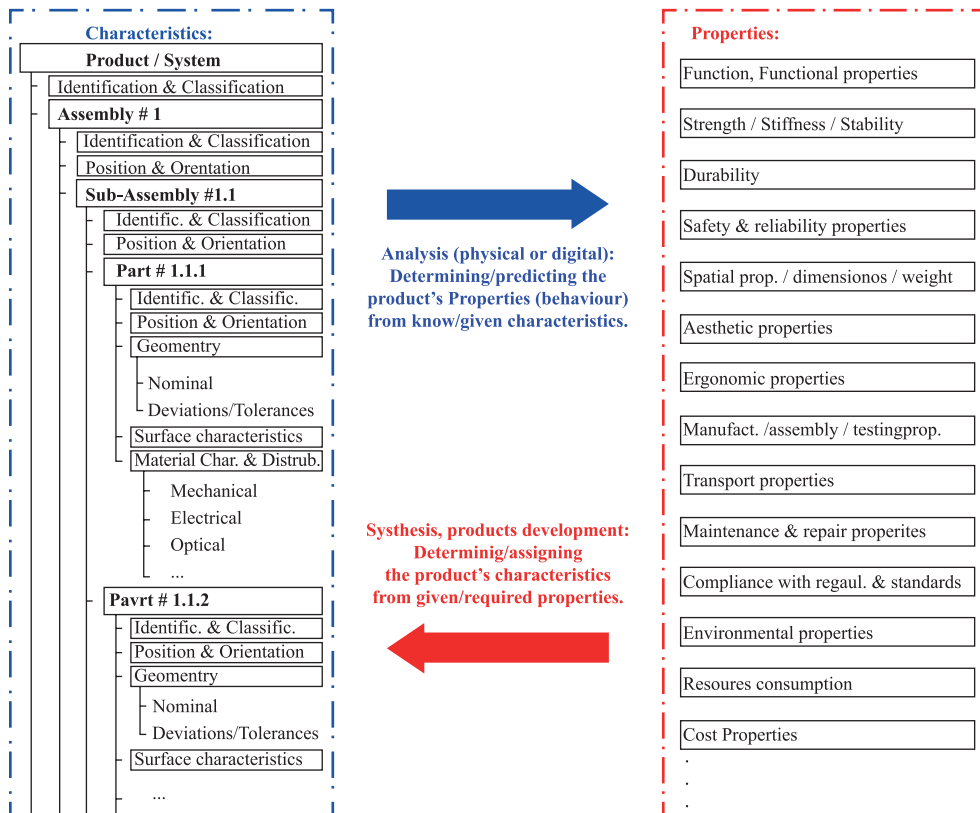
Characteristics:

Product / System

Identification & Classification

Assembly # 1

Identification & Classification

Position & Orentation

Sub-Assembly #1.1

Identific. & Classification

Position & Orientation

Part # 1.1.1

Identific. & Classific.

Position & Orientation

Geomentry

Nominal

Deviations/Tolerances

Surface characteristics

Material Char. & Distrub.

Mechanical

Electrical

Optical

...

Pavrt # 1.1.2

Identific. & Classific.

Position & Orientation

Geomentry

Nominal

Deviations/Tolerances

Surface characteristics

...

Analysis (physical or digital): Determining/predicting the product's Properties (behaviour) from know/given characteristics.

Systhesis, products development: Determinig/assigning the product's characteristics from given/required properties.

Properties:

Function, Functional properties

Strength / Stiffness / Stability

Durability

Safety & reliability properties

Spatial prop. / dimensionos / weight

Aesthetic properties

Ergonomic properties

Manufact. /assembly / testingprop.

Transport properties

Maintenance & repair properites

Compliance with regaul. & standards

Environmental properties

Resoures consumption

Cost Properties

.
.
.